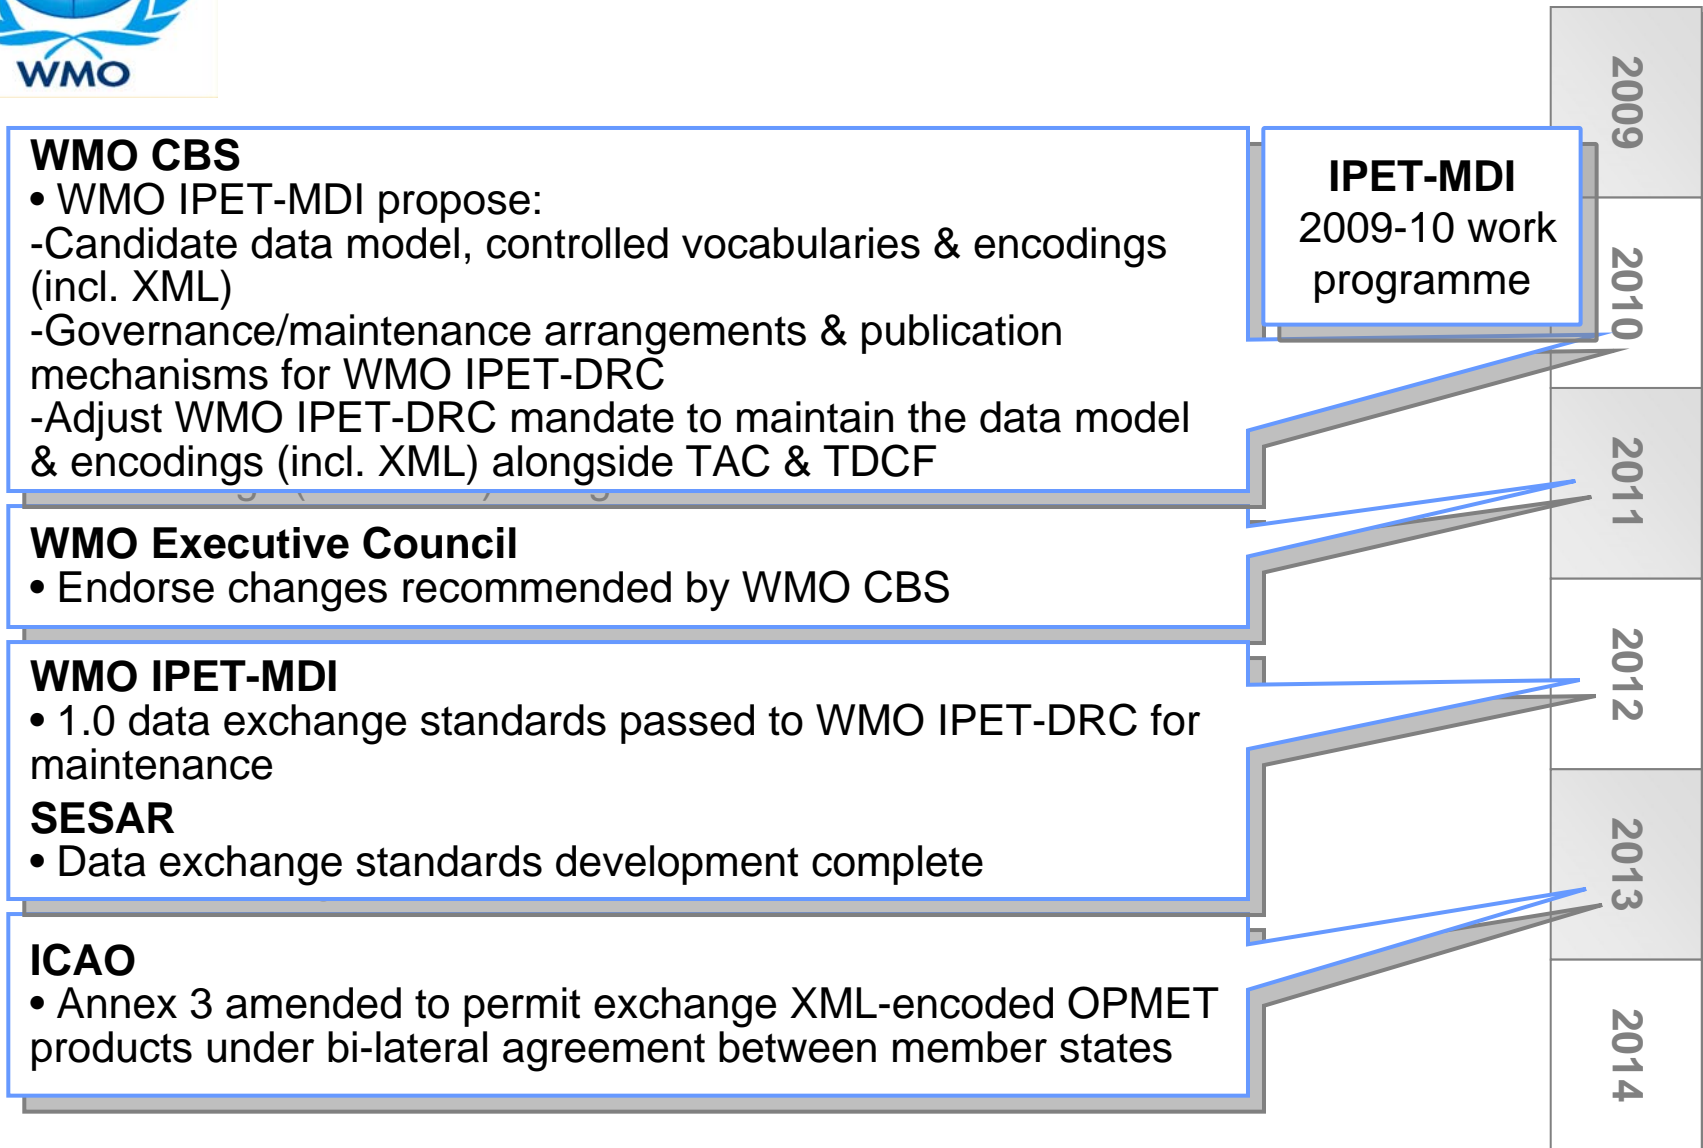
WMO

WMO CBS
• WMO IPET-MDI propose:
-Candidate data model, controlled vocabularies & encodings (incl. XML)
-Governance/maintenance arrangements & publication mechanisms for WMO IPET-DRC
-Adjust WMO IPET-DRC mandate to maintain the data model & encodings (incl. XML) alongside TAC & TDCF

IPET-MDI
2009-10 work programme

WMO Executive Council
• Endorse changes recommended by WMO CBS

WMO IPET-MDI
• 1.0 data exchange standards passed to WMO IPET-DRC for maintenance

SESAR
• Data exchange standards development complete

ICAO
• Annex 3 amended to permit exchange XML-encoded OPMET products under bi-lateral agreement between member states

2009
2010
2011
2012
2013
2014